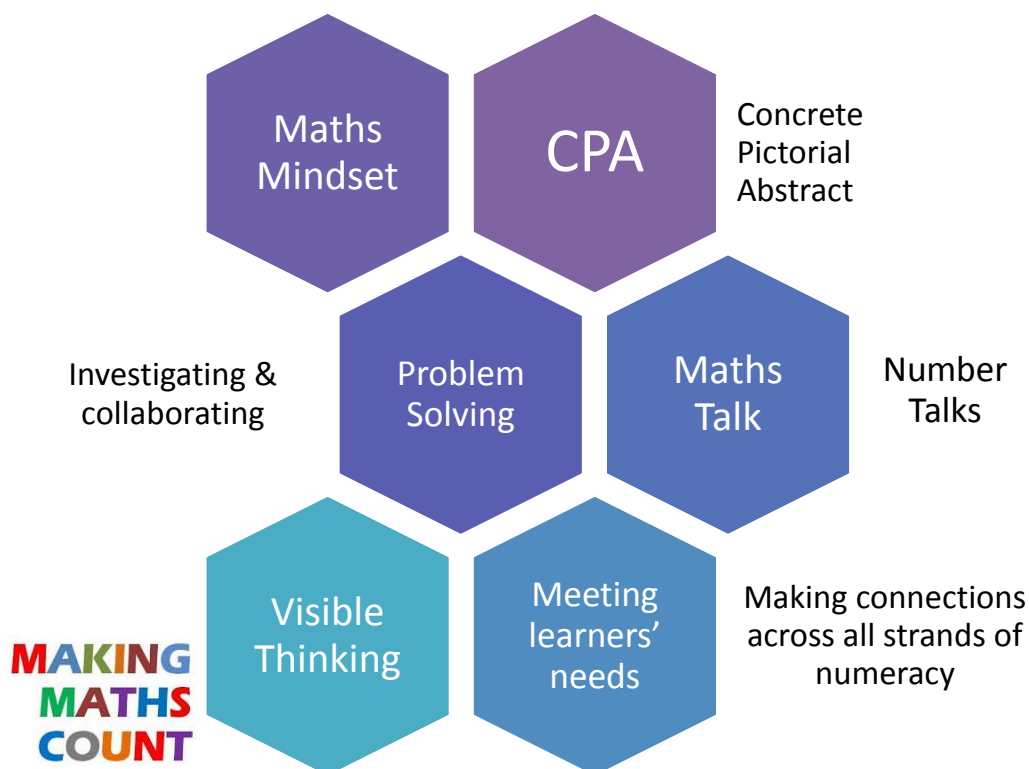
Maths Mindset

CPA

Concrete
Pictorial
Abstract

Investigating & collaborating

Problem Solving

Maths Talk

Number Talks

Visible Thinking

Meeting learners' needs

Making connections across all strands of numeracy

MAKING
MATHS
COUNT